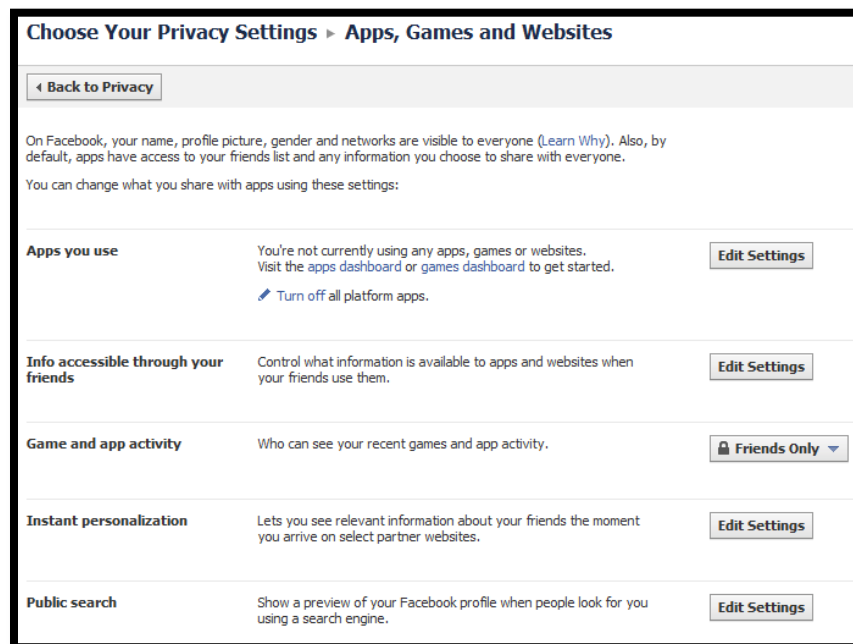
Choose Your Privacy Settings ▸ Apps, Games and Websites

◂ Back to Privacy

On Facebook, your name, profile picture, gender and networks are visible to everyone (Learn Why). Also, by default, apps have access to your friends list and any information you choose to share with everyone.

You can change what you share with apps using these settings:

| | | |
|---|---|---|
| Apps you use | You're not currently using any apps, games or websites. Visit the apps dashboard or games dashboard to get started. Turn off all platform apps. | Edit Settings |
| Info accessible through your friends | Control what information is available to apps and websites when your friends use them. | Edit Settings |
| Game and app activity | Who can see your recent games and app activity. | Friends Only ▾ |
| Instant personalization | Lets you see relevant information about your friends the moment you arrive on select partner websites. | Edit Settings |
| Public search | Show a preview of your Facebook profile when people look for you using a search engine. | Edit Settings |